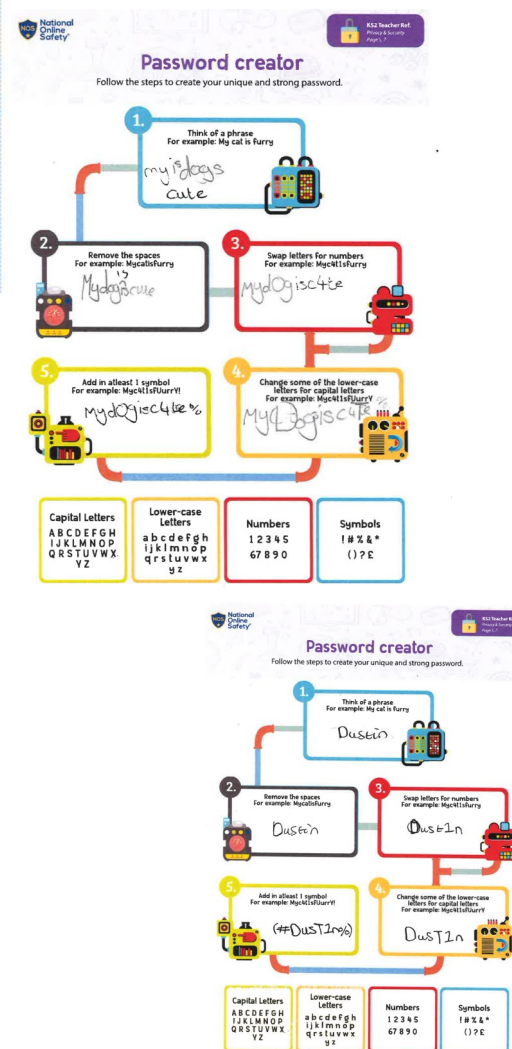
NOS National Online Safety

KS2 Teacher Ref. Privacy & Security Page 1, 7

Password creator

Follow the steps to create your unique and strong password.

1.
Think of a phrase
For example: My cat is furry
my is dogs cute

2.
Remove the spaces
For example: Mycatisfurry
Mydogiscute

3.
Swap letters for numbers
For example: Myc4t1sfurry
Mydogisc4te

5.
Add in atleast 1 symbol
For example: Myc4t1sFUurrY!
MydOgisc4te%

4.
Change some of the lower-case letters for capital letters
For example: Myc4t1sFUurrY
MyDogisc4tE

Capital Letters
A B C D E F G H
I J K L M N O P
Q R S T U V W X
Y Z

Lower-case Letters
a b c d e f g h
i j k l m n o p
q r s t u v w x
y z

Numbers
1 2 3 4 5
6 7 8 9 0

Symbols
! # % & *
( ) ? £

NOS National Online Safety

KS2 Teacher Ref. Privacy & Security Page 1, 7

Password creator

Follow the steps to create your unique and strong password.

1.
Think of a phrase
For example: My cat is furry
Dustin

2.
Remove the spaces
For example: Mycatisfurry
Dustin

3.
Swap letters for numbers
For example: Myc4t1sfurry
Dust1n

5.
Add in atleast 1 symbol
For example: Myc4t1sFUurrY!
(#DusT1n%)

4.
Change some of the lower-case letters for capital letters
For example: Myc4t1sFUurrY
DusT1n

Capital Letters
A B C D E F G H
I J K L M N O P
Q R S T U V W X
Y Z

Lower-case Letters
a b c d e f g h
i j k l m n o p
q r s t u v w x
y z

Numbers
1 2 3 4 5
6 7 8 9 0

Symbols
! # % & *
( ) ? £